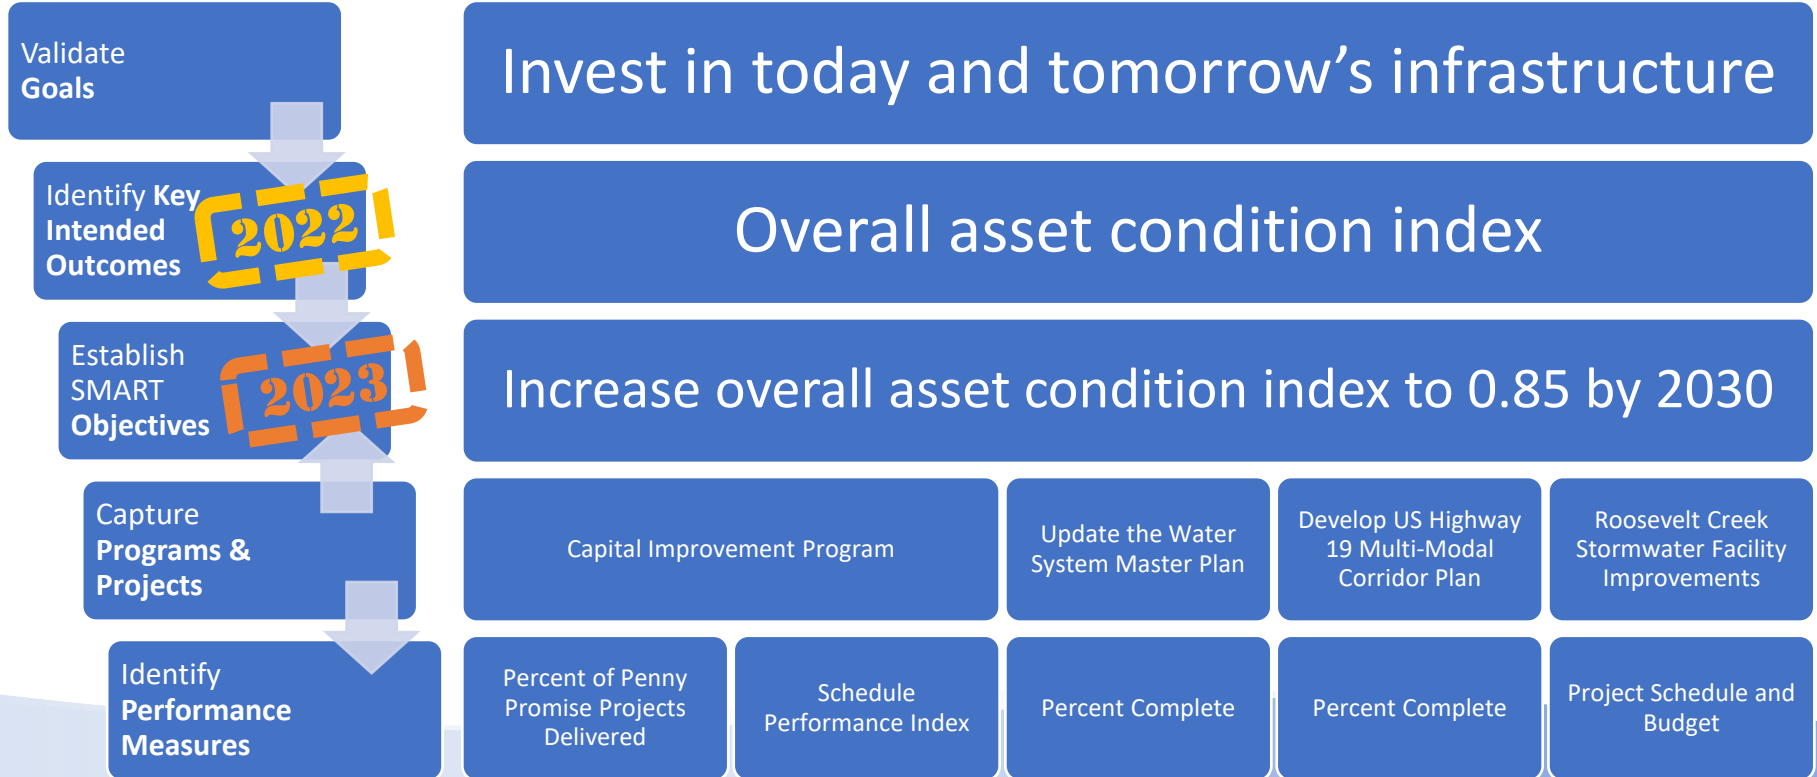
Validate
Goals

Identify Key Intended Outcomes

2022

Establish SMART Objectives

2023

Capture Programs & Projects

Identify Performance Measures

Invest in today and tomorrow's infrastructure

Overall asset condition index

Increase overall asset condition index to 0.85 by 2030

Capital Improvement Program

Update the Water System Master Plan

Develop US Highway 19 Multi-Modal Corridor Plan

Roosevelt Creek Stormwater Facility Improvements

Percent of Penny Promise Projects Delivered

Schedule Performance Index

Percent Complete

Percent Complete

Project Schedule and Budget